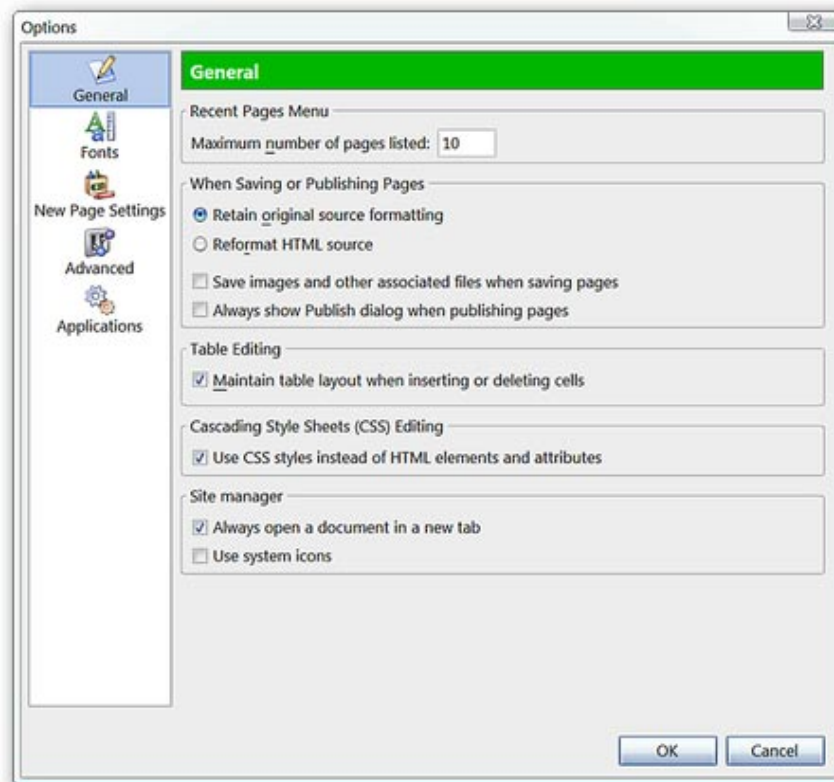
Options

General
Fonts
New Page Settings
Advanced
Applications

General

Recent Pages Menu
Maximum number of pages listed: 10

When Saving or Publishing Pages
Retain original source formatting
Reformat HTML source
Save images and other associated files when saving pages
Always show Publish dialog when publishing pages

Table Editing
Maintain table layout when inserting or deleting cells

Cascading Style Sheets (CSS) Editing
Use CSS styles instead of HTML elements and attributes

Site manager
Always open a document in a new tab
Use system icons

OK
Cancel